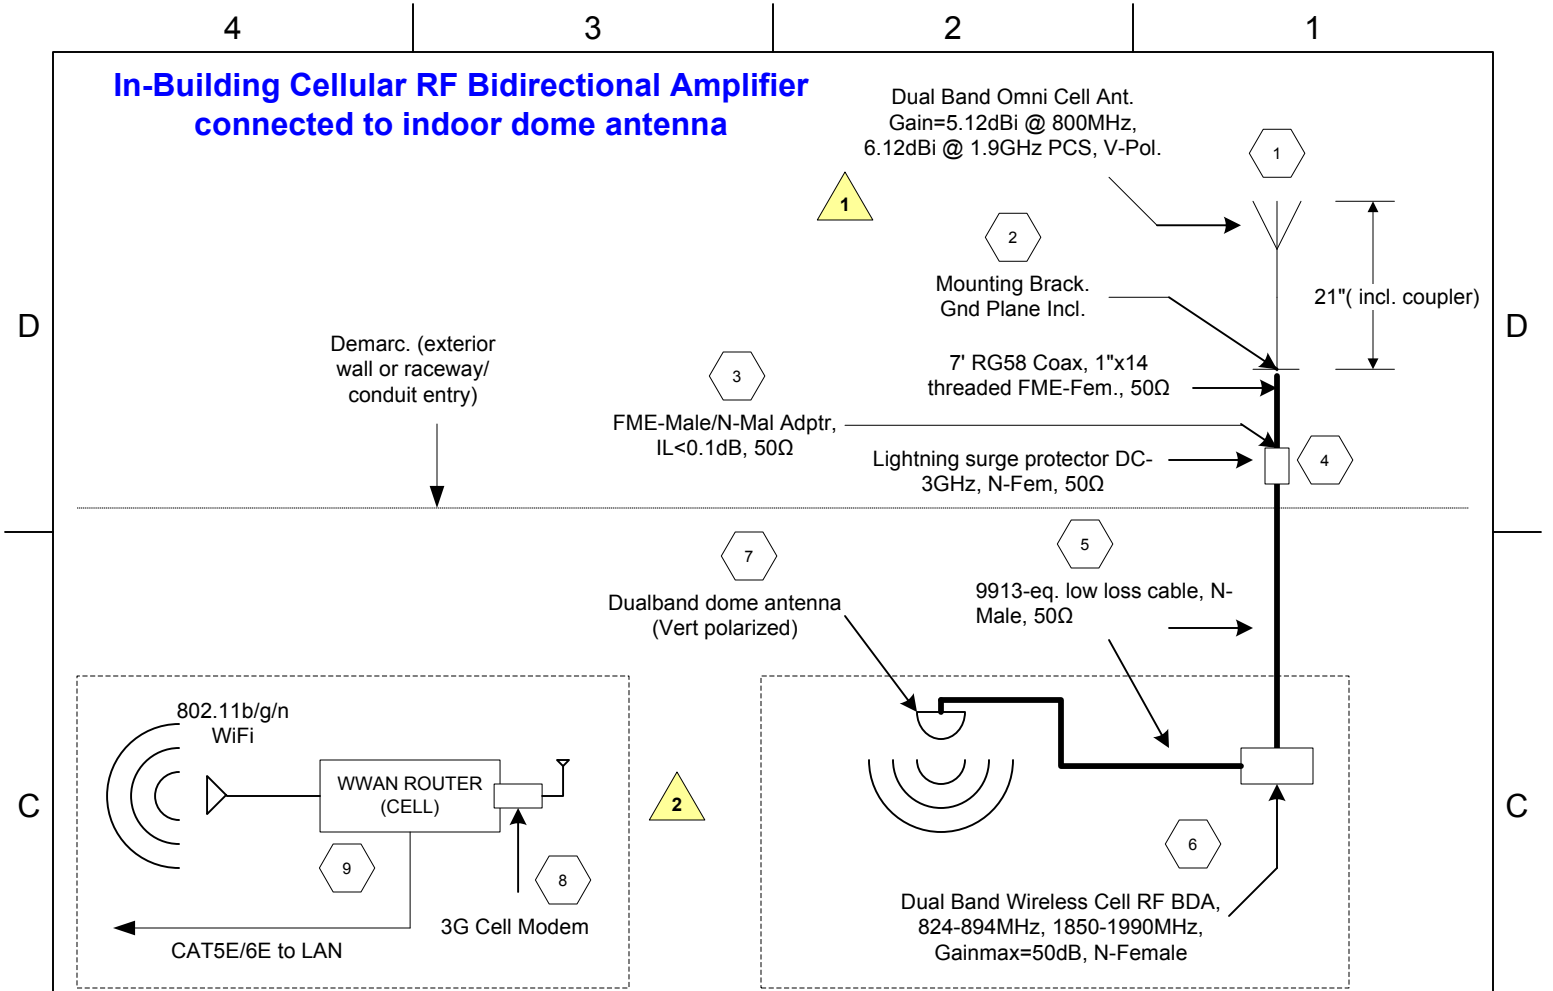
4 3 2 1

In-Building Cellular RF Bidirectional Amplifier connected to indoor dome antenna

Dual Band Omni Cell Ant. Gain=5.12dBi @ 800MHz, 6.12dBi @ 1.9GHz PCS, V-Pol.

1

1

2

Mounting Brack. Gnd Plane Incl.

21"( incl. coupler)

D

D

Demarc. (exterior wall or raceway/ conduit entry)

3

7' RG58 Coax, 1"x14 threaded FME-Fem., 50Ω

FME-Male/N-Mal Adptr, IL<0.1dB, 50Ω

Lightning surge protector DC-3GHz, N-Fem, 50Ω

4

7

5

Dualband dome antenna (Vert polarized)

9913-eq. low loss cable, N-Male, 50Ω

802.11b/g/n WiFi

WWAN ROUTER (CELL)

2

C

C

9

8

6

CAT5E/6E to LAN

3G Cell Modem

Dual Band Wireless Cell RF BDA, 824-894MHz, 1850-1990MHz, Gainmax=50dB, N-Female